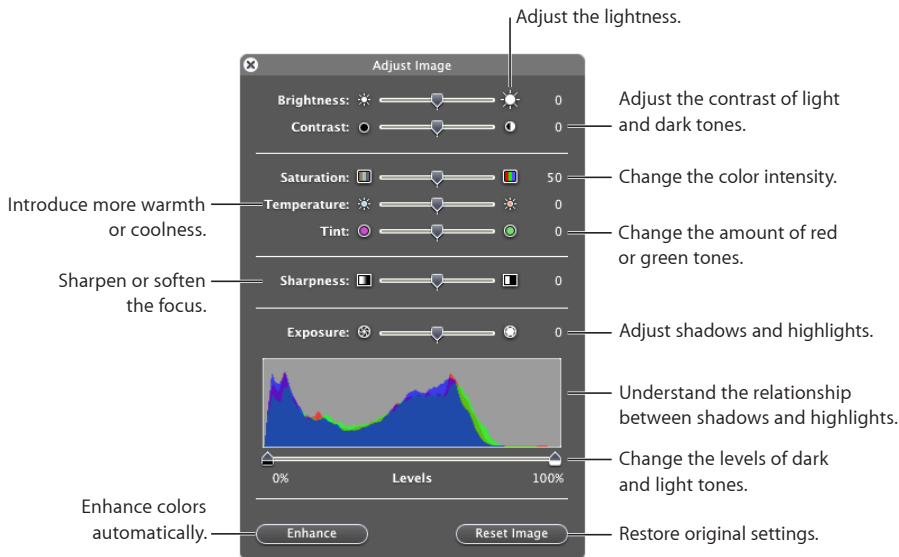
Adjust the lightness.

Adjust Image

Brightness: 0

Contrast: 0

Saturation: 50

Temperature: 0

Tint: 0

Sharpness: 0

Exposure: 0

0%

Levels

100%

Enhance

Reset Image

Adjust the contrast of light and dark tones.

Change the color intensity.

Introduce more warmth or coolness.

Change the amount of red or green tones.

Sharpen or soften the focus.

Adjust shadows and highlights.

Understand the relationship between shadows and highlights.

Change the levels of dark and light tones.

Enhance colors automatically.

Restore original settings.